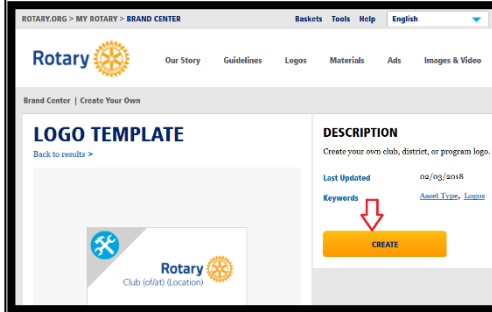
ROTARY.ORG > MY ROTARY > BRAND CENTER

Baskets Tools Help English

Rotary

Our Story Guidelines Logos Materials Ads Images & Video

Brand Center | Create Your Own

LOGO TEMPLATE

Back to results >

Rotary
Club (of/at) (Location)

DESCRIPTION

Create your own club, district, or program logo.

Last Updated 02/03/2018

Keywords Asset Type, Logos

CREATE